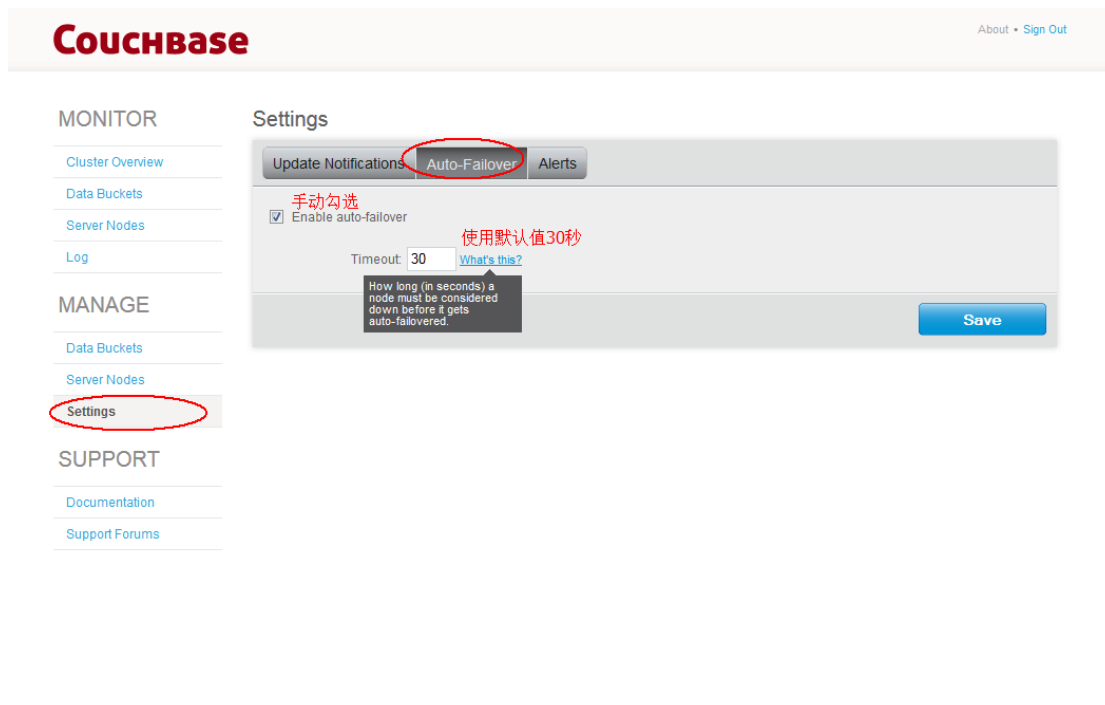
COUCHBASE

About • Sign Out

MONITOR

Cluster Overview

Data Buckets

Server Nodes

Log

MANAGE

Data Buckets

Server Nodes

Settings

SUPPORT

Documentation

Support Forums

Settings

Update Notifications | Auto-Failover | Alerts

手动勾选

Enable auto-failover

使用默认值30秒

Timeout: 30 What's this?

How long (in seconds) a node must be considered down before it gets auto-failovered.

Save